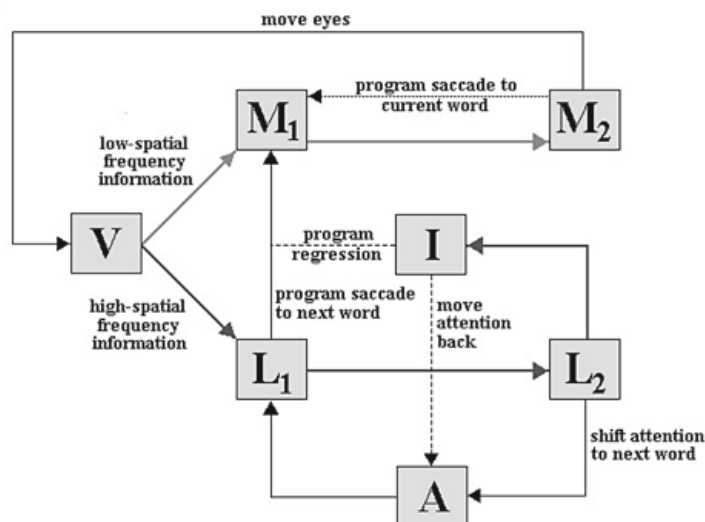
move eyes

program saccade to current word

$M_1$

$M_2$

low-spatial frequency information

V

program regression

I

high-spatial frequency information

program saccade to next word

move attention back

$L_1$

$L_2$

shift attention to next word

A